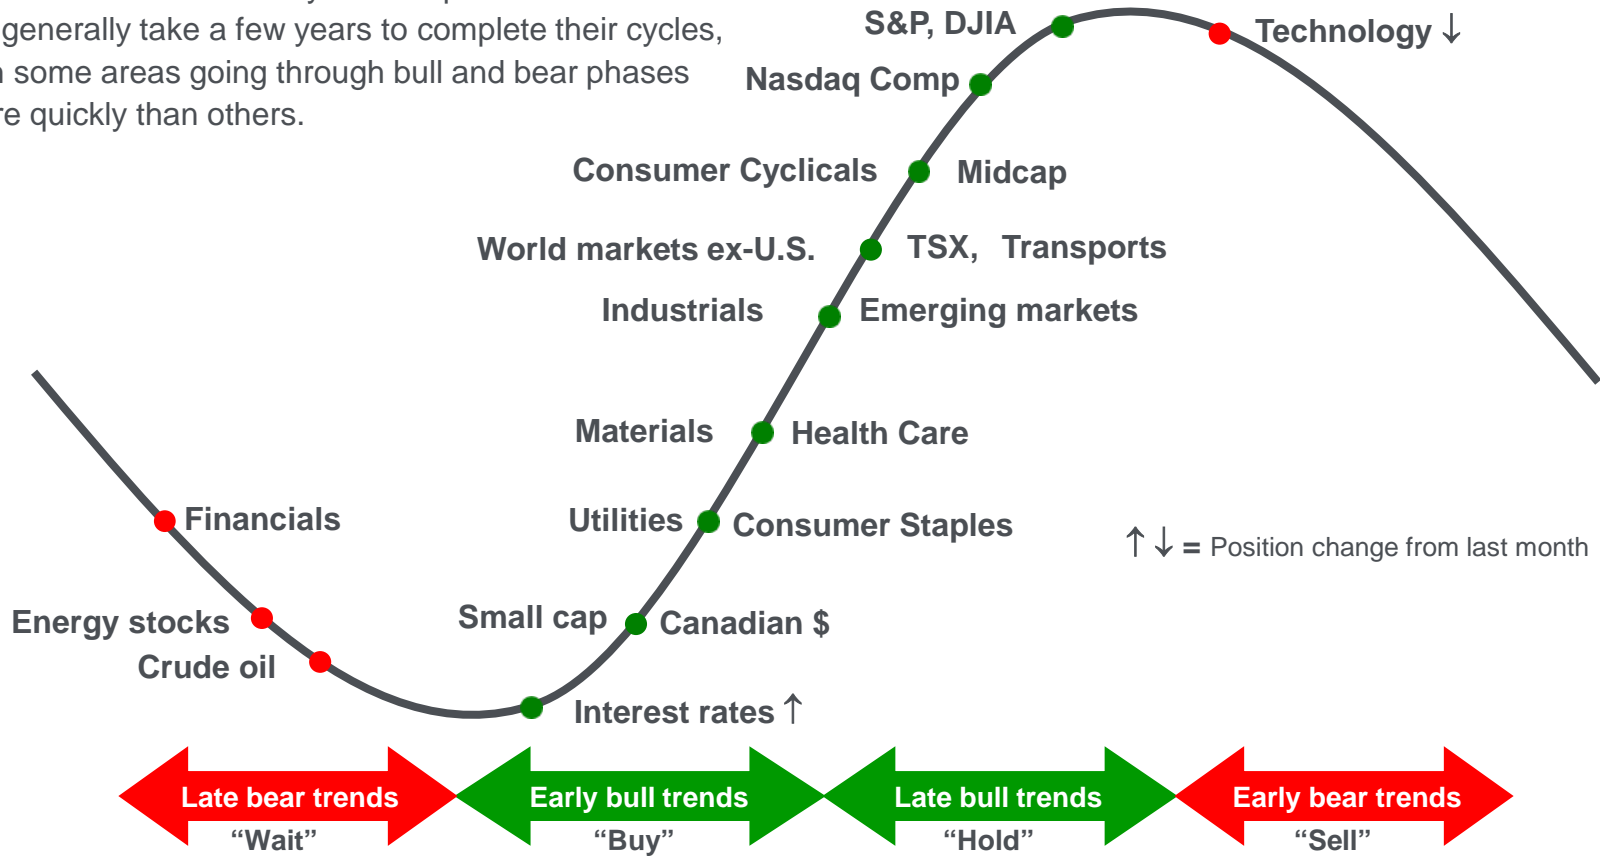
generally take a few years to complete their cycles, some areas going through bull and bear phases re quickly than others.

S&P, DJIA
Technology ↓
Nasdaq Comp
Consumer Cyclicals
Midcap
World markets ex-U.S.
TSX, Transports
Industrials
Emerging markets
Materials
Health Care
Financials
Utilities
Consumer Staples
↑↓ = Position change from last month
Energy stocks
Small cap
Canadian $
Crude oil
Interest rates ↑

Late bear trends
“Wait”
Early bull trends
“Buy”
Late bull trends
“Hold”
Early bear trends
“Sell”